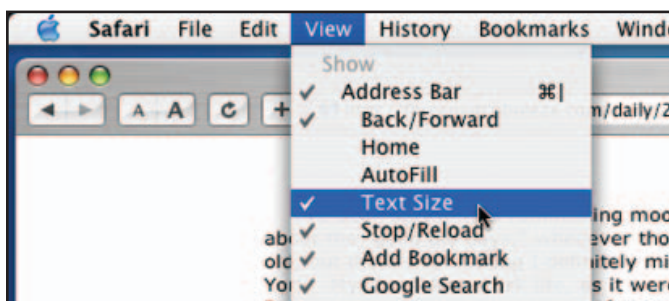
Safari File Edit View History Bookmarks Windo

A A C +

Show
✓ Address Bar ⌘|
✓ Back/Forward
Home
AutoFill
✓ Text Size
✓ Stop/Reload
✓ Add Bookmark
✓ Google Search

m/daily/2

ing mod
ab ever tho
ol itely mi
Yo s it were